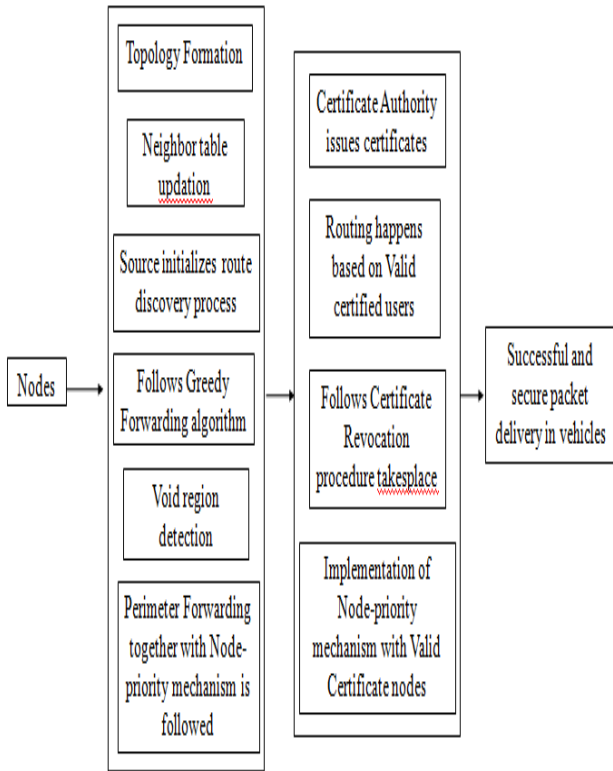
Nodes

Topology Formation

Neighbor table updation

Source initializes route discovery process

Follows Greedy Forwarding algorithm

Void region detection

Perimeter Forwarding together with Node-priority mechanism is followed

Certificate Authority issues certificates

Routing happens based on Valid certified users

Follows Certificate Revocation procedure takesplace

Implementation of Node-priority mechanism with Valid Certificate nodes

Successful and secure packet delivery in vehicles